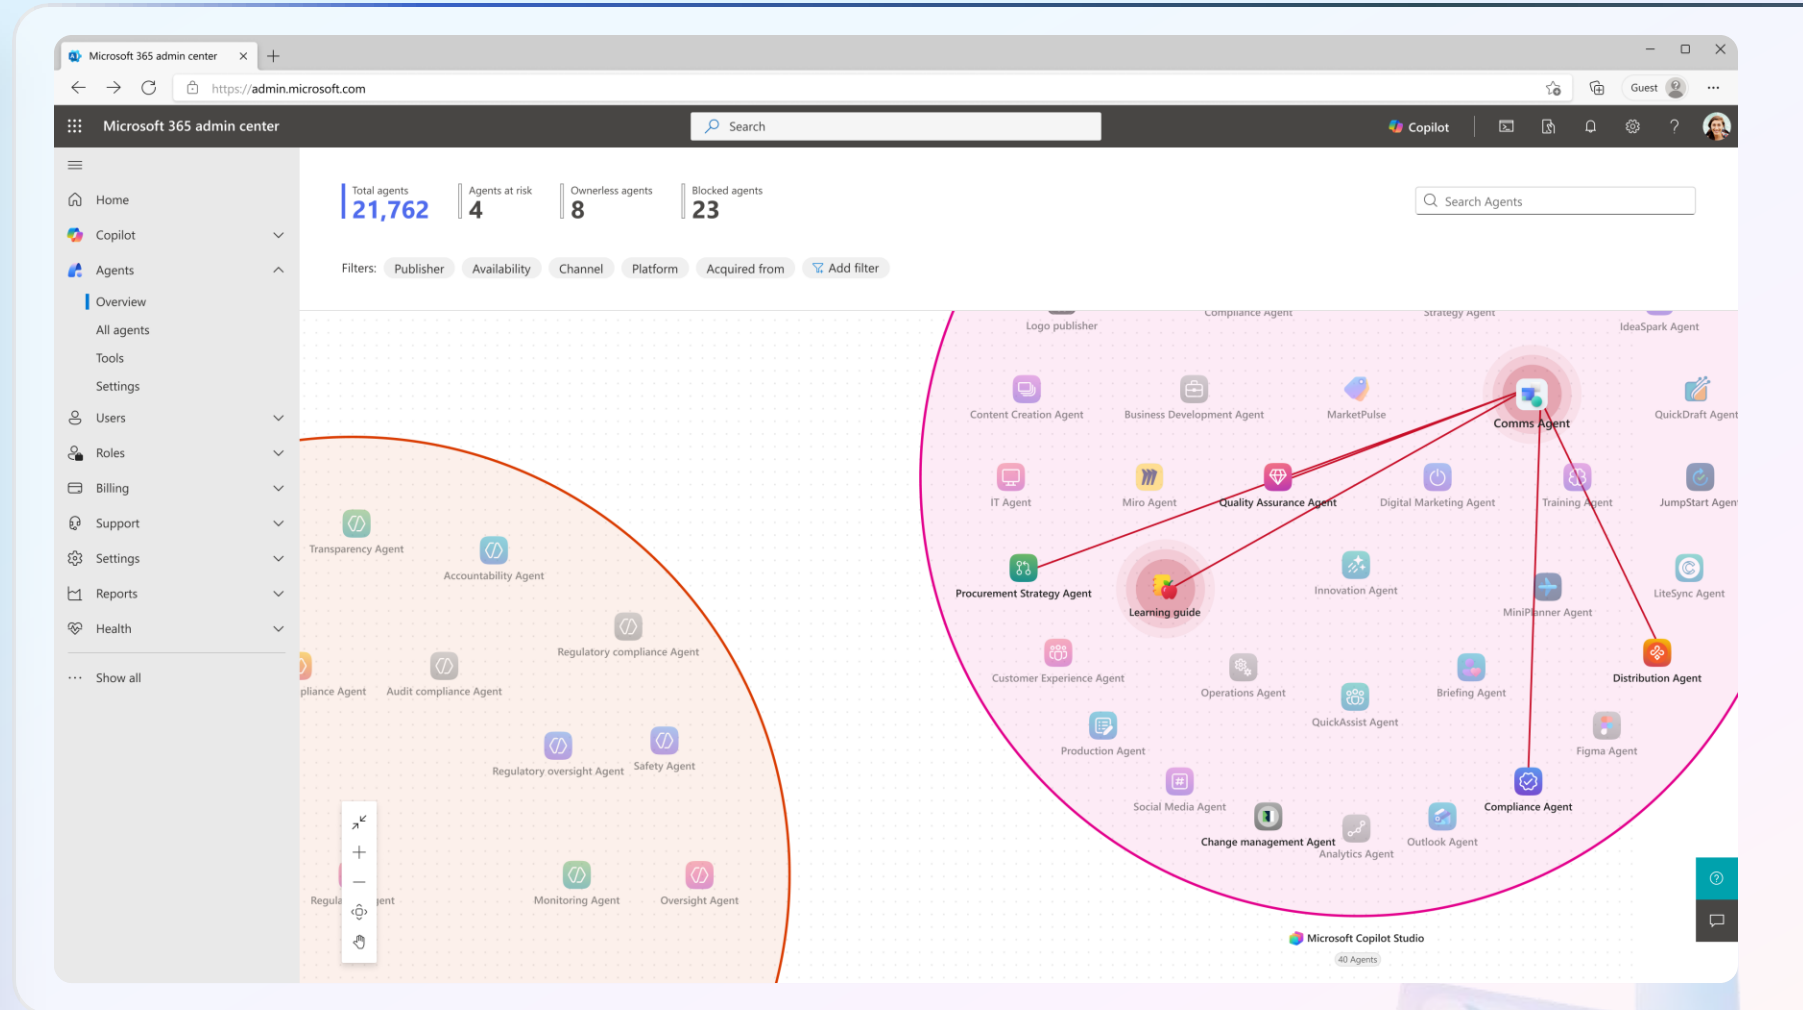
Microsoft 365 admin center

https://admin.microsoft.com

Guest

Microsoft 365 admin center

Search

Copilot

Home
Copilot
Agents
Overview
All agents
Tools
Settings
Users
Roles
Billing
Support
Settings
Reports
Health
Show all

Total agents
21,762

Agents at risk
4

Ownerless agents
8

Blocked agents
23

Search Agents

Filters: Publisher Availability Channel Platform Acquired from Add filter

Transparency Agent
Accountability Agent
Regulatory compliance Agent
pliance Agent
Audit compliance Agent
Regulatory oversight Agent
Safety Agent
Regula
ent
Monitoring Agent
Oversight Agent

Logo publisher
Compliance Agent
Strategy Agent
IdeaSpark Agent
Content Creation Agent
Business Development Agent
MarketPulse
Comms Agent
QuickDraft Agent
IT Agent
Miro Agent
Quality Assurance Agent
Digital Marketing Agent
Training Agent
JumpStart Agent
Procurement Strategy Agent
Learning guide
Innovation Agent
MiniPlanner Agent
LiteSync Agent
Customer Experience Agent
Operations Agent
Briefing Agent
Distribution Agent
QuickAssist Agent
Production Agent
Figma Agent
Social Media Agent
Compliance Agent
Change management Agent
Analytics Agent
Outlook Agent

Microsoft Copilot Studio
40 Agents